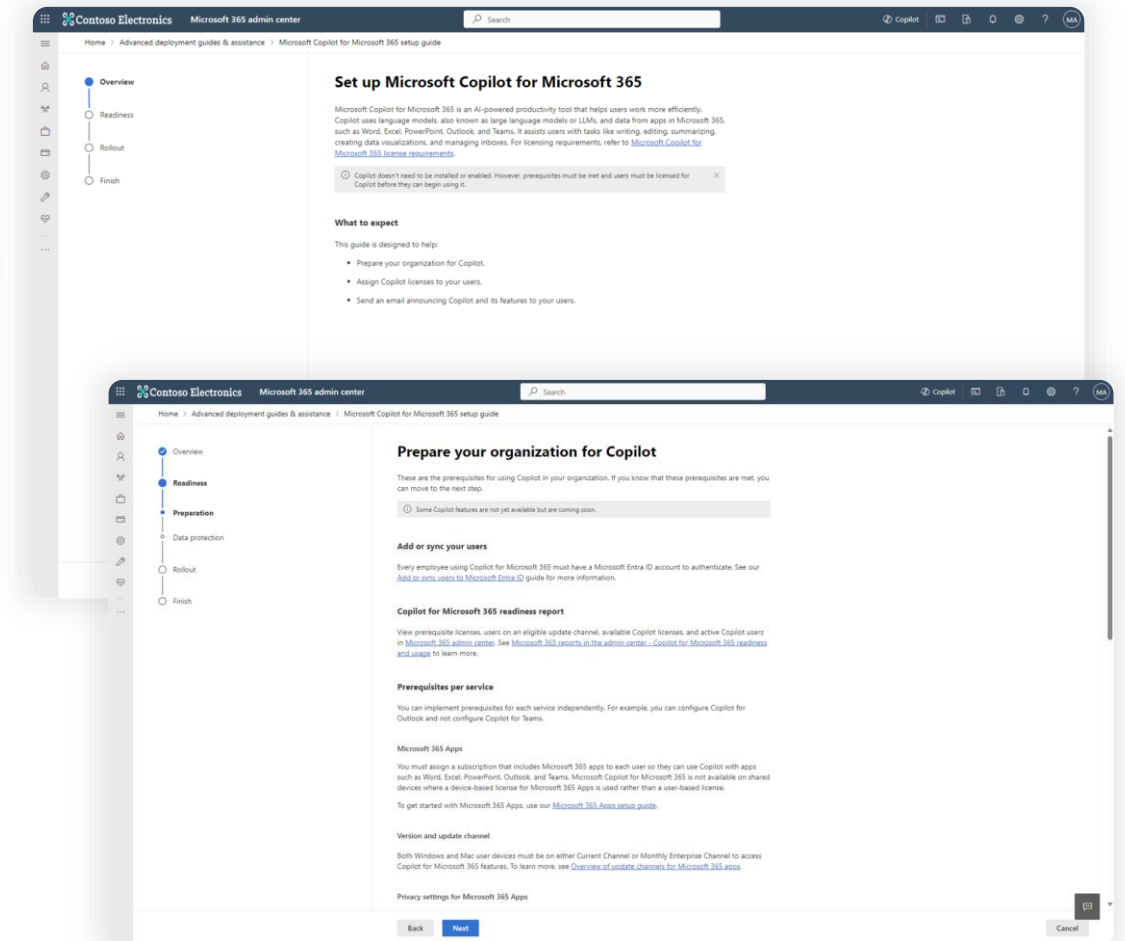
Contoso Electronics Microsoft 365 admin center

Search

Copilot

MA

Home > Advanced deployment guides & assistance > Microsoft Copilot for Microsoft 365 setup guide

Overview

Readiness

Rollout

Finish

Set up Microsoft Copilot for Microsoft 365

Microsoft Copilot for Microsoft 365 is an AI-powered productivity tool that helps users work more efficiently. Copilot uses language models, also known as large language models or LLMs, and data from apps in Microsoft 365, such as Word, Excel, PowerPoint, Outlook, and Teams. It assists users with tasks like writing, editing, summarizing, creating data visualizations, and managing inboxes. For licensing requirements, refer to Microsoft Copilot for Microsoft 365 license requirements.

Copilot doesn't need to be installed or enabled. However, prerequisites must be met and users must be licensed for Copilot before they can begin using it.

What to expect

This guide is designed to help:

- Prepare your organization for Copilot.
- Assign Copilot licenses to your users.
- Send an email announcing Copilot and its features to your users.

Contoso Electronics Microsoft 365 admin center

Search

Copilot

MA

Home > Advanced deployment guides & assistance > Microsoft Copilot for Microsoft 365 setup guide

Overview

Readiness

Preparation

Data protection

Rollout

Finish

Prepare your organization for Copilot

These are the prerequisites for using Copilot in your organization. If you know that these prerequisites are met, you can move to the next step.

Some Copilot features are not yet available but are coming soon.

Add or sync your users

Every employee using Copilot for Microsoft 365 must have a Microsoft Entra ID account to authenticate. See our Add or sync users to Microsoft Entra ID guide for more information.

Copilot for Microsoft 365 readiness report

View prerequisite licenses, users on an eligible update channel, available Copilot licenses, and active Copilot users in Microsoft 365 admin center. See Microsoft 365 reports in the admin center - Copilot for Microsoft 365 readiness and usage to learn more.

Prerequisites per service

You can implement prerequisites for each service independently. For example, you can configure Copilot for Outlook and not configure Copilot for Teams.

Microsoft 365 Apps

You must assign a subscription that includes Microsoft 365 apps to each user so they can use Copilot with apps such as Word, Excel, PowerPoint, Outlook, and Teams. Microsoft Copilot for Microsoft 365 is not available on shared devices where a device-based license for Microsoft 365 Apps is used rather than a user-based license.

To get started with Microsoft 365 Apps, use our Microsoft 365 Apps setup guide.

Version and update channel

Both Windows and Mac user devices must be on either Current Channel or Monthly Enterprise Channel to access Copilot for Microsoft 365 features. To learn more, see Overview of update channels for Microsoft 365 apps.

Privacy settings for Microsoft 365 Apps

Back Next Cancel